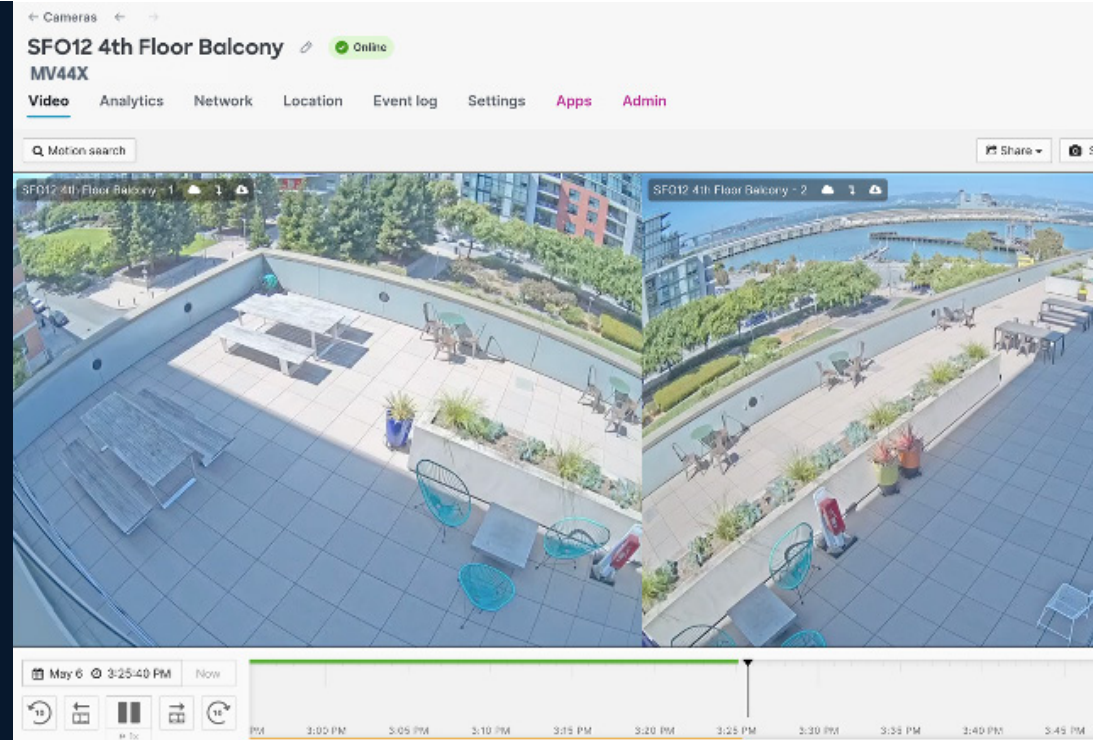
← Cameras ← →

SFO12 4th Floor Balcony
Online

MV44X

Video Analytics Network Location Event log Settings Apps Admin

Motion search

Share

SFO12 4th Floor Balcony - 1

SFO12 4th Floor Balcony - 2

May 6 3:25:40 PM Now

PM 3:00 PM 3:05 PM 3:10 PM 3:15 PM 3:20 PM 3:25 PM 3:30 PM 3:35 PM 3:40 PM 3:45 PM